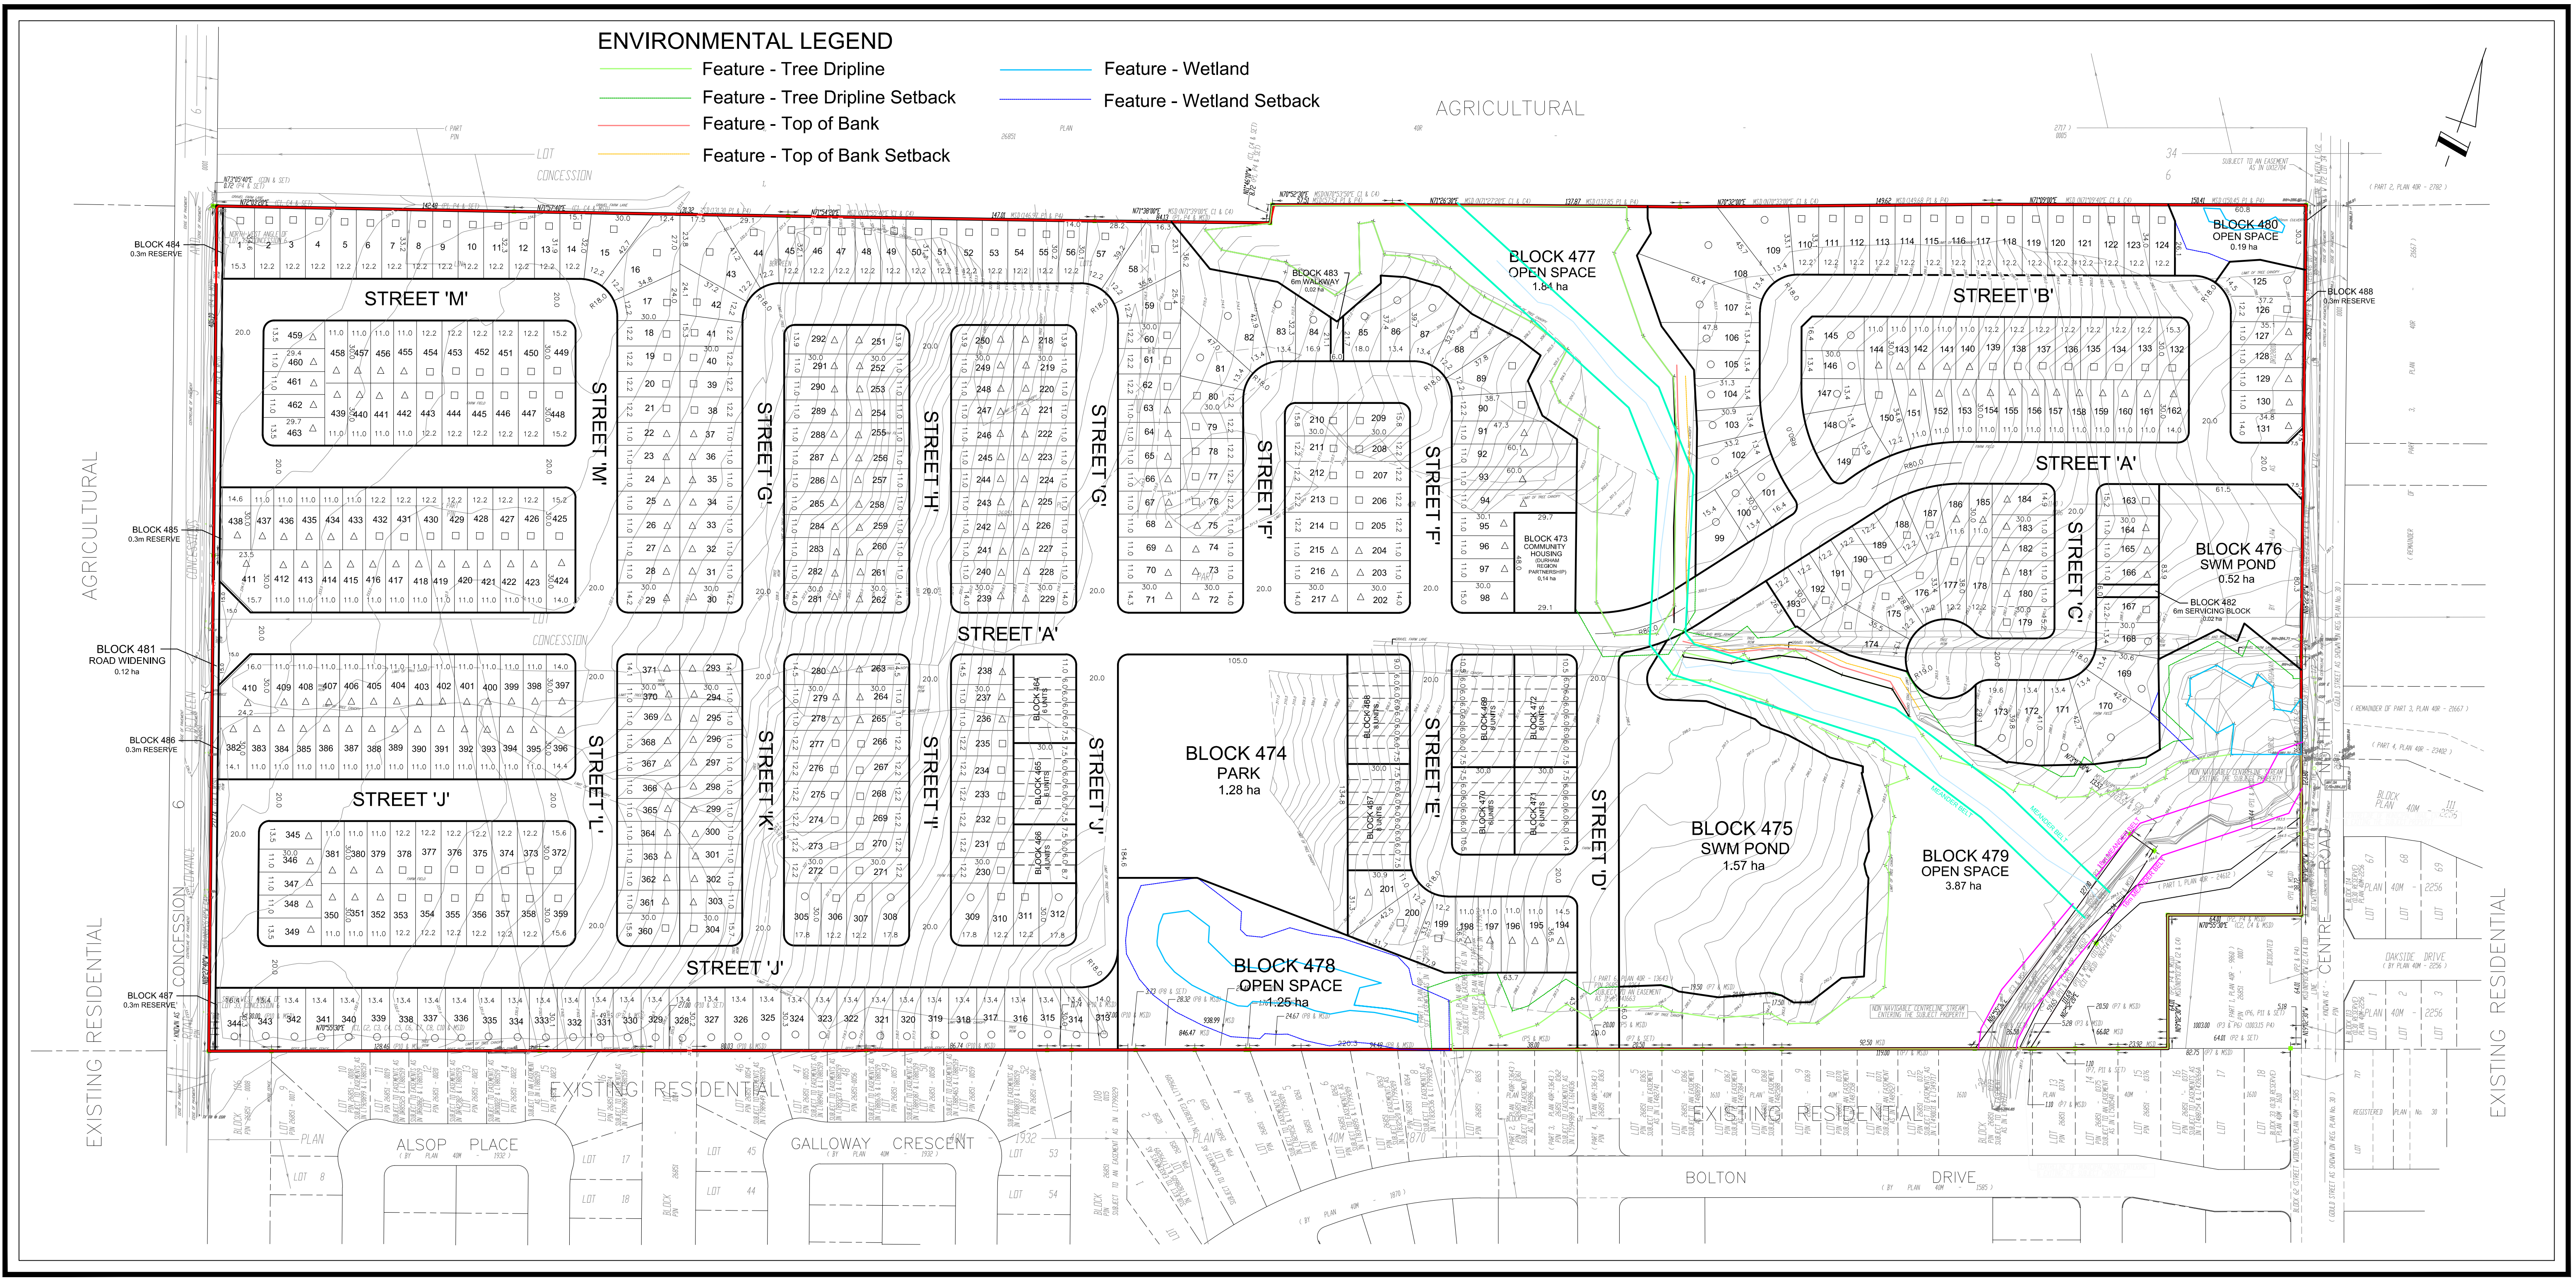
ENVIRONMENTAL LEGEND
Feature - Tree Dripline
Feature - Tree Dripline Setback
Feature - Top of Bank
Feature - Top of Bank Setback
Feature - Wetland
Feature - Wetland Setback

AGRICULTURAL

AGRICULTURAL

EXISTING RESIDENTIAL

EXISTING RESIDENTIAL

EXISTING RESIDENTIAL

EXISTING RESIDENTIAL

CONCESSION ROAD 6

CENTRE ROAD

BLOCK 484
0.3m RESERVE

BLOCK 485
0.3m RESERVE

BLOCK 481
ROAD WIDENING
0.12 ha

BLOCK 486
0.3m RESERVE

BLOCK 487
0.3m RESERVE

BLOCK 488
0.3m RESERVE

BLOCK 477
OPEN SPACE
1.84 ha

BLOCK 480
OPEN SPACE
0.19 ha

BLOCK 483
6m WALKWAY
0.02 ha

BLOCK 473
COMMUNITY HOUSING
(DURHAM REGION PARTNERSHIP)
0.14 ha

BLOCK 476
SWM POND
0.52 ha

BLOCK 482
6m SERVICING BLOCK
0.02 ha

BLOCK 474
PARK
1.28 ha

BLOCK 475
SWM POND
1.57 ha

BLOCK 479
OPEN SPACE
3.87 ha

BLOCK 478
OPEN SPACE
1.25 ha

STREET 'M'
STREET 'J'
STREET 'L'
STREET 'G'
STREET 'K'
STREET 'H'
STREET 'I'
STREET 'A'
STREET 'J'
STREET 'F'
STREET 'E'
STREET 'D'
STREET 'B'
STREET 'C'

ALSOP PLACE
GALLOWAY CRESCENT
BOLTON DRIVE
OAKSIDE DRIVE